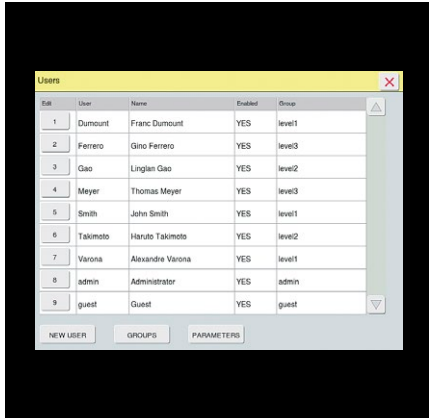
Users

| Edit | User | Name | Enabled | Group |
|---|---|---|---|---|
| 1 | Dumount | Franc Dumount | YES | level1 |
| 2 | Ferrero | Gino Ferrero | YES | level3 |
| 3 | Gao | Linglan Gao | YES | level2 |
| 4 | Meyer | Thomas Meyer | YES | level3 |
| 5 | Smith | John Smith | YES | level1 |
| 6 | Takimoto | Haruto Takimoto | YES | level2 |
| 7 | Varona | Alexandre Varona | YES | level1 |
| 8 | admin | Administrator | YES | admin |
| 9 | guest | Guest | YES | guest |

NEW USER
GROUPS
PARAMETERS